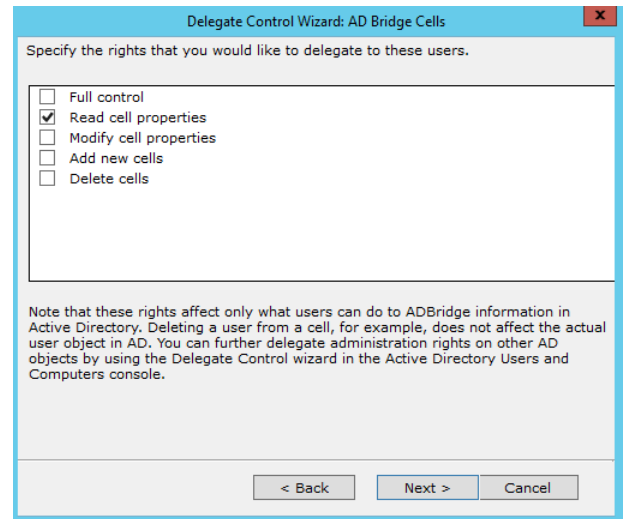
Delegate Control Wizard: AD Bridge Cells

x

Specify the rights that you would like to delegate to these users.

Full control
Read cell properties
Modify cell properties
Add new cells
Delete cells

Note that these rights affect only what users can do to ADBridge information in Active Directory. Deleting a user from a cell, for example, does not affect the actual user object in AD. You can further delegate administration rights on other AD objects by using the Delegate Control wizard in the Active Directory Users and Computers console.

< Back
Next >
Cancel